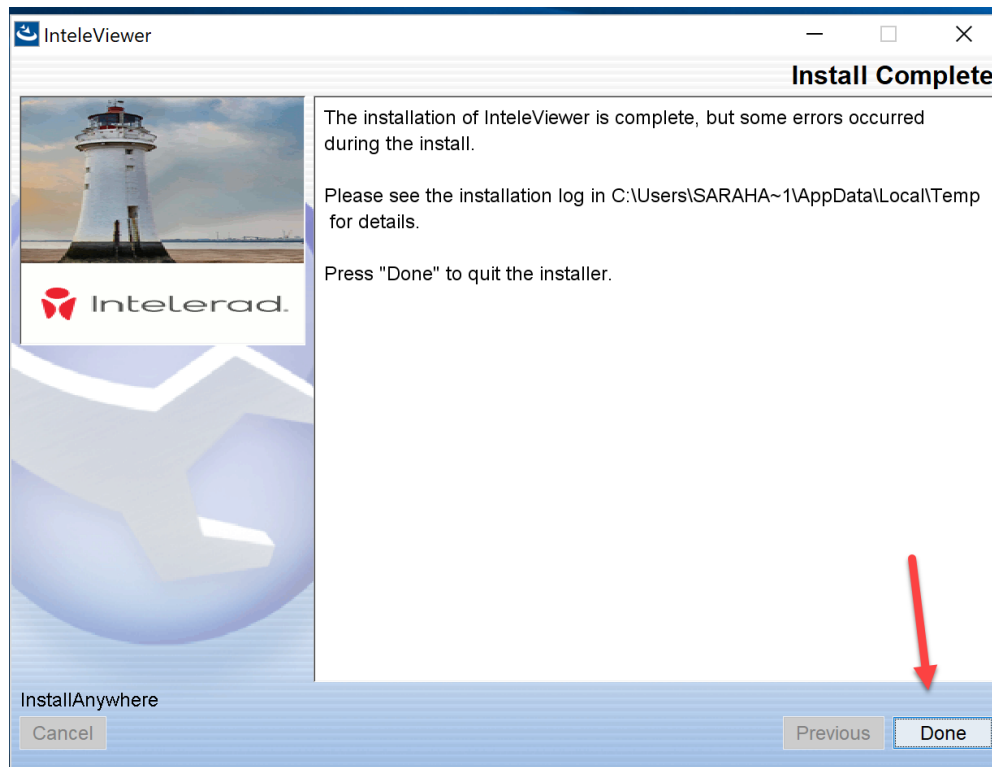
InteleViewer

Install Complete

Intelerad.

The installation of InteleViewer is complete, but some errors occurred during the install.

Please see the installation log in C:\Users\SARAHA~1\AppData\Local\Temp for details.

Press "Done" to quit the installer.

InstallAnywhere

Cancel

Previous

Done